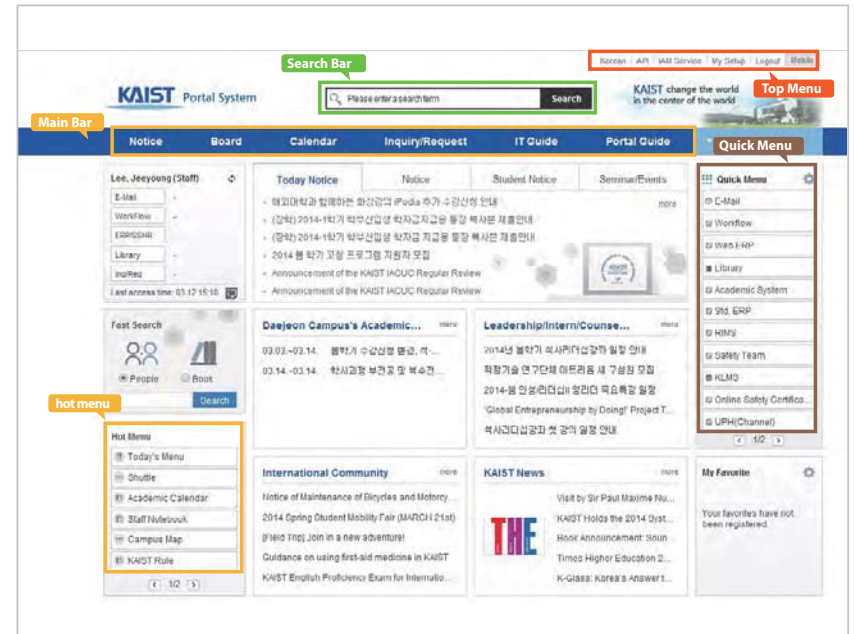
Korean | API | IAM Service | My Setup | Logout | Mobile

Search Bar

Top Menu

KAIST Portal System

Please enter a search term

Search

KAIST change the world in the center of the world

Main Bar

Notice | Board | Calendar | Inquiry/Request | IT Guide | Portal Guide

Quick Menu

Lee, Jeeyoung (Staff)

E-Mail

WorkFlow

ERP/SDHR

Library

Inq/Req

Last access time: 03.12 15:10

Today Notice | Notice | Student Notice | Seminar/Events

more

· 해외대학과 함께하는 화장강의 iPodia 추가 수강신청 안내

· (장학) 2014-1학기 학부신입생 학자금지급용 통장 복사본 제출안내

· (장학) 2014-1학기 학부신입생 학자금 지급용 통장 복사본 제출안내

· 2014 봄 학기 코딩 프로그램 지원자 모집

· Announcement of the KAIST IACUC Regular Review

· Announcement of the KAIST IACUC Regular Review

Quick Menu

E-Mail

Workflow

Web ERP

Library

Academic System

Std. ERP

RIMS

Safety Team

KLMS

Online Safety Certifica...

UPH(Channel)

1/2

Fast Search

People

Book

Search

Daejeon Campus's Academic...

more

03.03.~03.14. 봄학기 수강신청 변경, 취...

03.14.~03.14. 학사과정 부전공 및 복수전...

Leadership/Intern/Counse...

more

2014년 봄학기 석사리더십강좌 일정 안내

취향가을 연구단체 아트러움 새 구성원 모집

2014-봄 인성리더십 리더 특강 일정

'Global Entrepreneurship by Doing!' Project T...

박사리더십강좌 첫 강의 일정 안내

hot menu

Hot Menu

Today's Menu

Shuttle

Academic Calendar

Staff Notebook

Campus Map

KAIST Rule

1/2

International Community

more

Notice of Maintenance of Bicycles and Motorcy...

2014 Spring Student Mobility Fair (MARCH 21st)

[Field Trip] Join in a new adventure!

Guidance on using first-aid medicine in KAIST

KAIST English Proficiency Exam for Internatio...

KAIST News

more

THE

Visit by Sir Paul Maxime Nu...

KAIST Holds the 2014 Syst...

Book Announcement: Soun...

Times Higher Education 2...

K-Glass: Korea's Answer t...

My Favorite

Your favorites have not been registered.